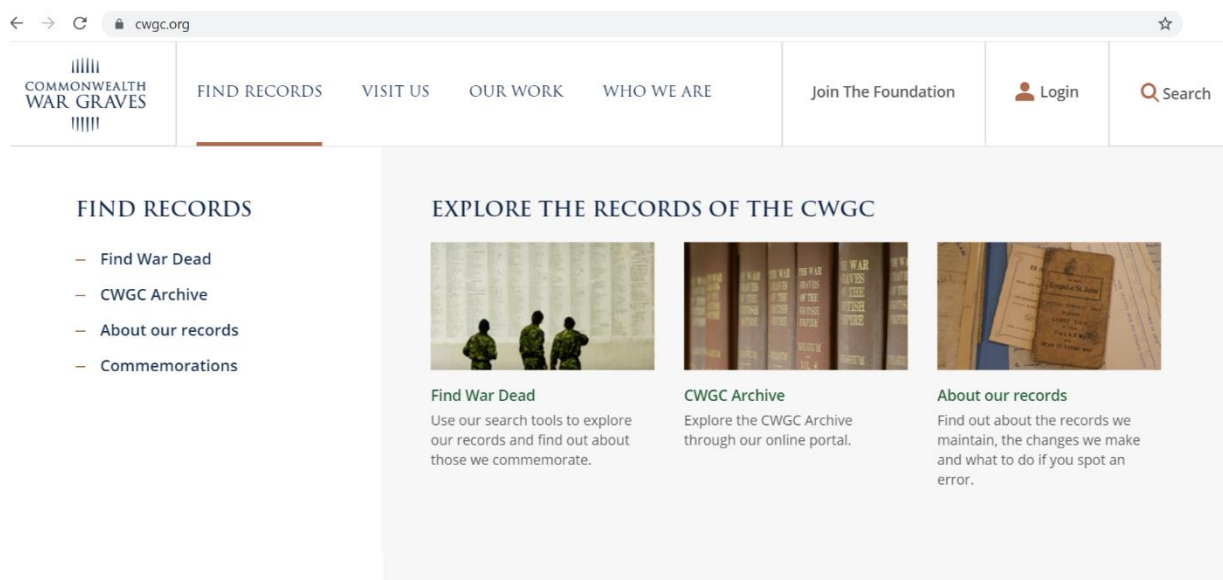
cwgc.org

COMMONWEALTH WAR GRAVES

FIND RECORDS VISIT US OUR WORK WHO WE ARE

Join The Foundation

Login

Search

FIND RECORDS

– Find War Dead
– CWGC Archive
– About our records
– Commemorations

EXPLORE THE RECORDS OF THE CWGC

Find War Dead
Use our search tools to explore our records and find out about those we commemorate.

CWGC Archive
Explore the CWGC Archive through our online portal.

About our records
Find out about the records we maintain, the changes we make and what to do if you spot an error.